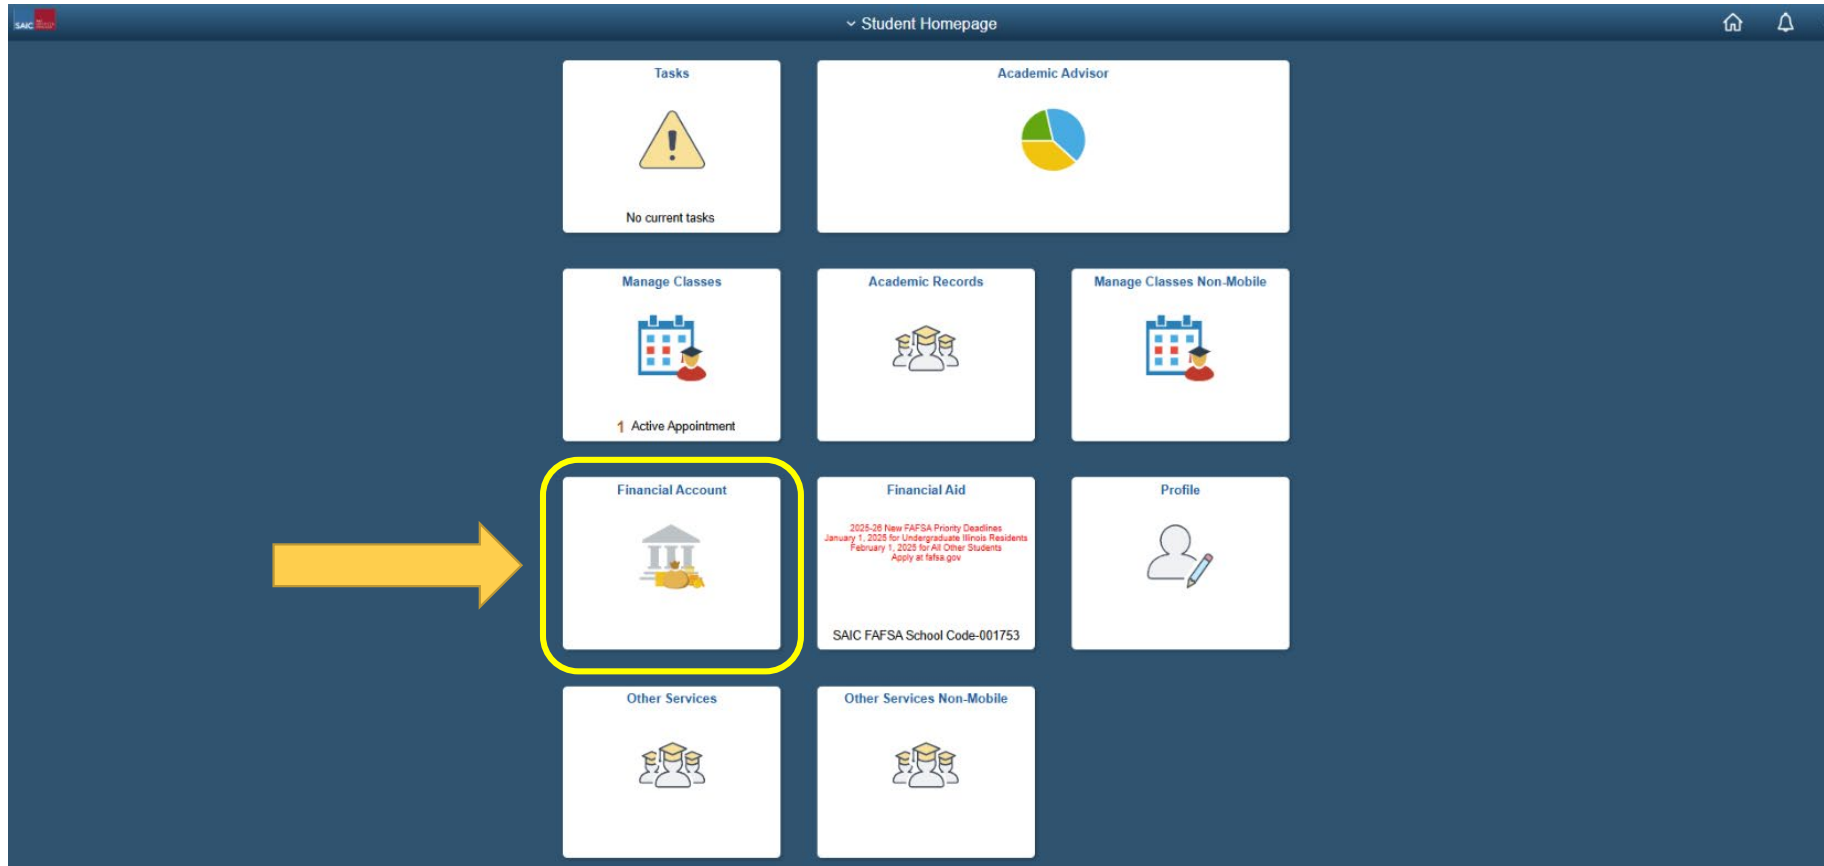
SAIC

Student Homepage

Tasks

No current tasks

Academic Advisor

Manage Classes

1 Active Appointment

Academic Records

Manage Classes Non-Mobile

Financial Account

Financial Aid

2025-26 New FAFSA Priority Deadlines
January 1, 2025 for Undergraduate Illinois Residents
February 1, 2025 for All Other Students
Apply at fafsa.gov

SAIC FAFSA School Code-001753

Profile

Other Services

Other Services Non-Mobile